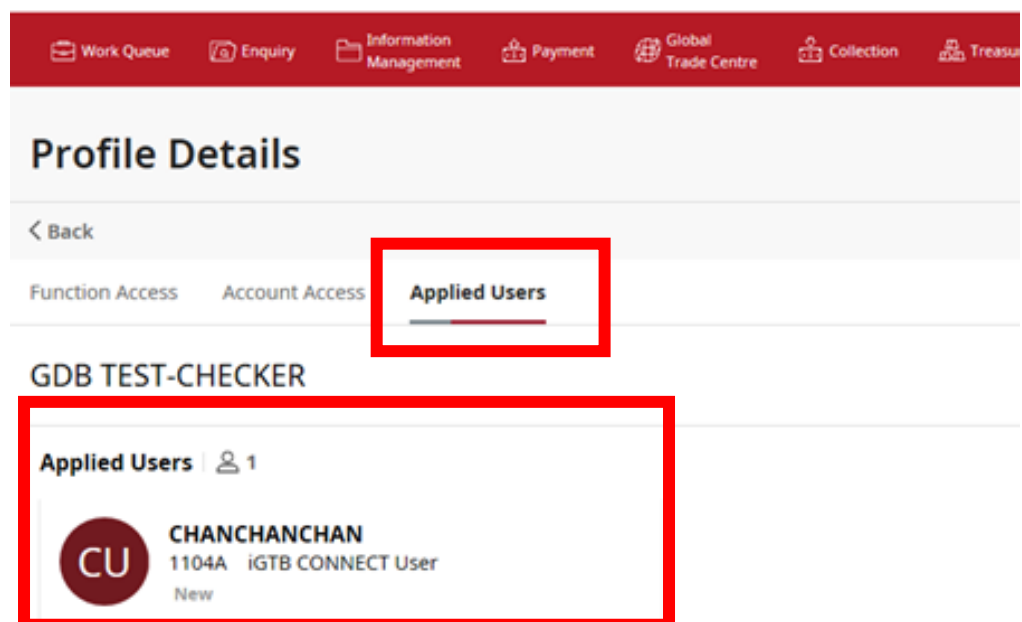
Work Queue Enquiry Information Management Payment Global Trade Centre Collection Treasu

Profile Details

Back

Function Access Account Access Applied Users

GDB TEST-CHECKER

Applied Users 1

CU CHANCHANCHAN
1104A iGTB CONNECT User
New